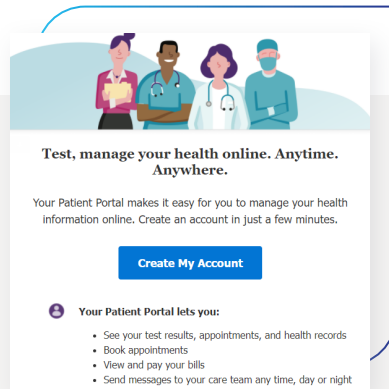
Test, manage your health online. Anytime. Anywhere.

Your Patient Portal makes it easy for you to manage your health information online. Create an account in just a few minutes.

Create My Account

Your Patient Portal lets you:

- See your test results, appointments, and health records
- Book appointments
- View and pay your bills
- Send messages to your care team any time, day or night